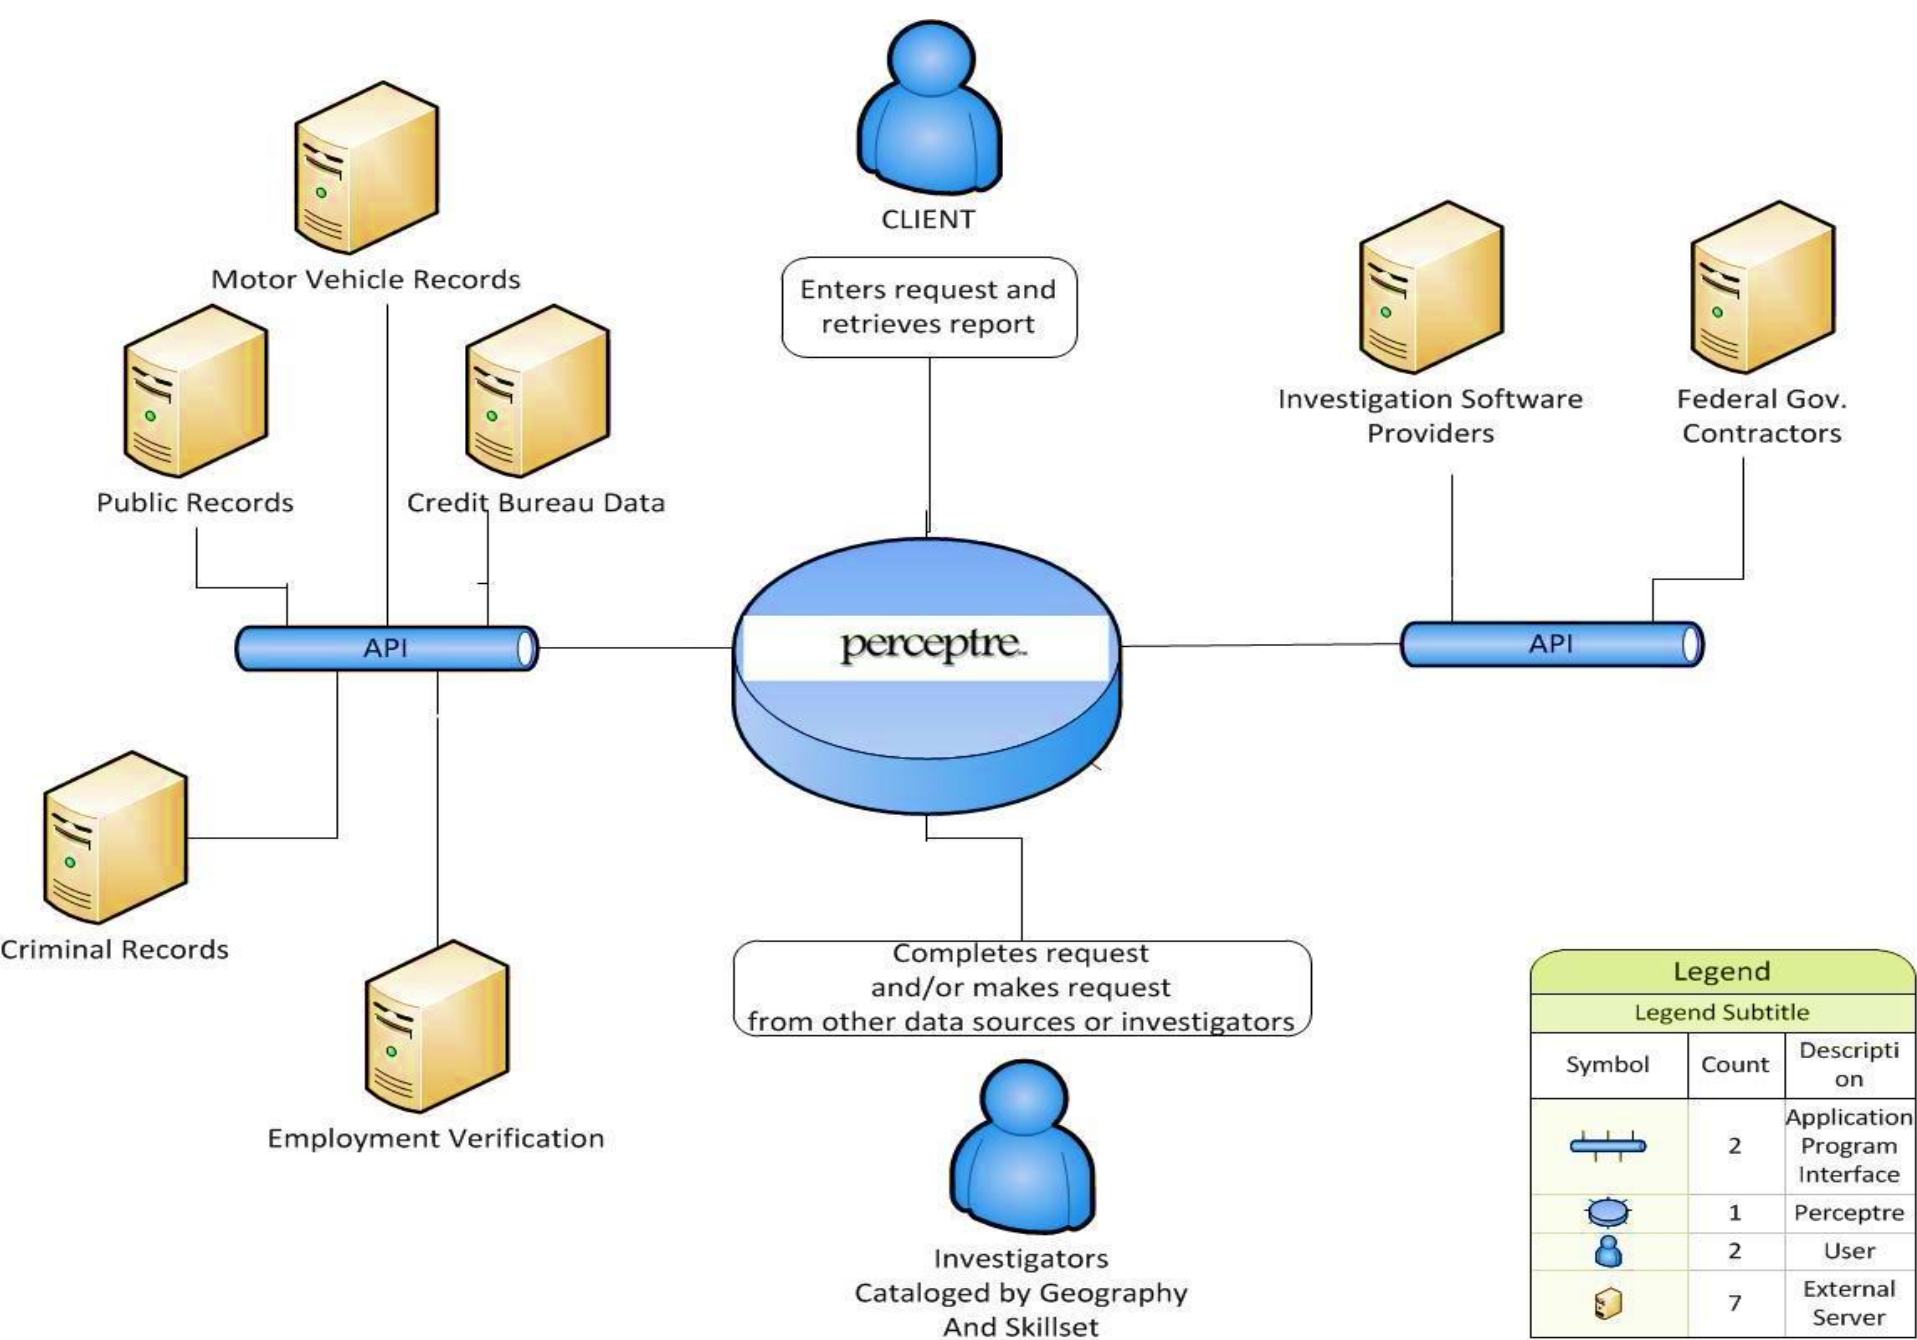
CLIENT

Enters request and retrieves report

Motor Vehicle Records

Public Records

Credit Bureau Data

Investigation Software Providers

Federal Gov. Contractors

API

perceptre.

API

Criminal Records

Employment Verification

Completes request and/or makes request from other data sources or investigators

Investigators Cataloged by Geography And Skillset

Legend

Legend Subtitle

| Symbol | Count | Description |
|---|---|---|
| | 2 | Application Program Interface |
| | 1 | Perceptre |
| | 2 | User |
| | 7 | External Server |